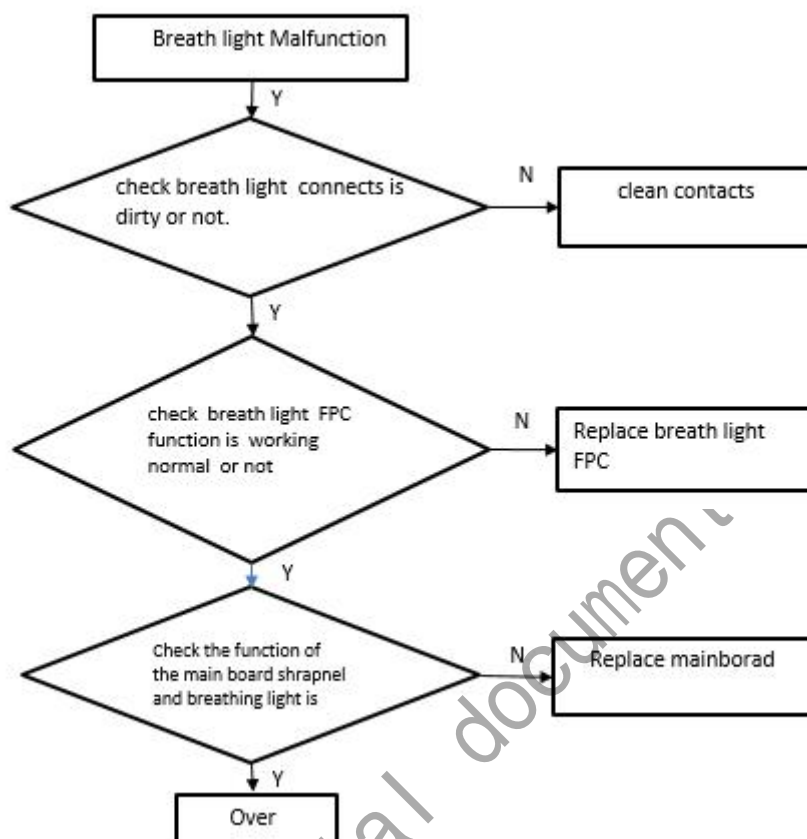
Breath light Malfunction

Y

check breath light connects is dirty or not.

N

clean contacts

Y

check breath light FPC function is working normal or not

N

Replace breath light FPC

Y

Check the function of the main board shrapnel and breathing light is

N

Replace mainborad

Y

Over

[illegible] documen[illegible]